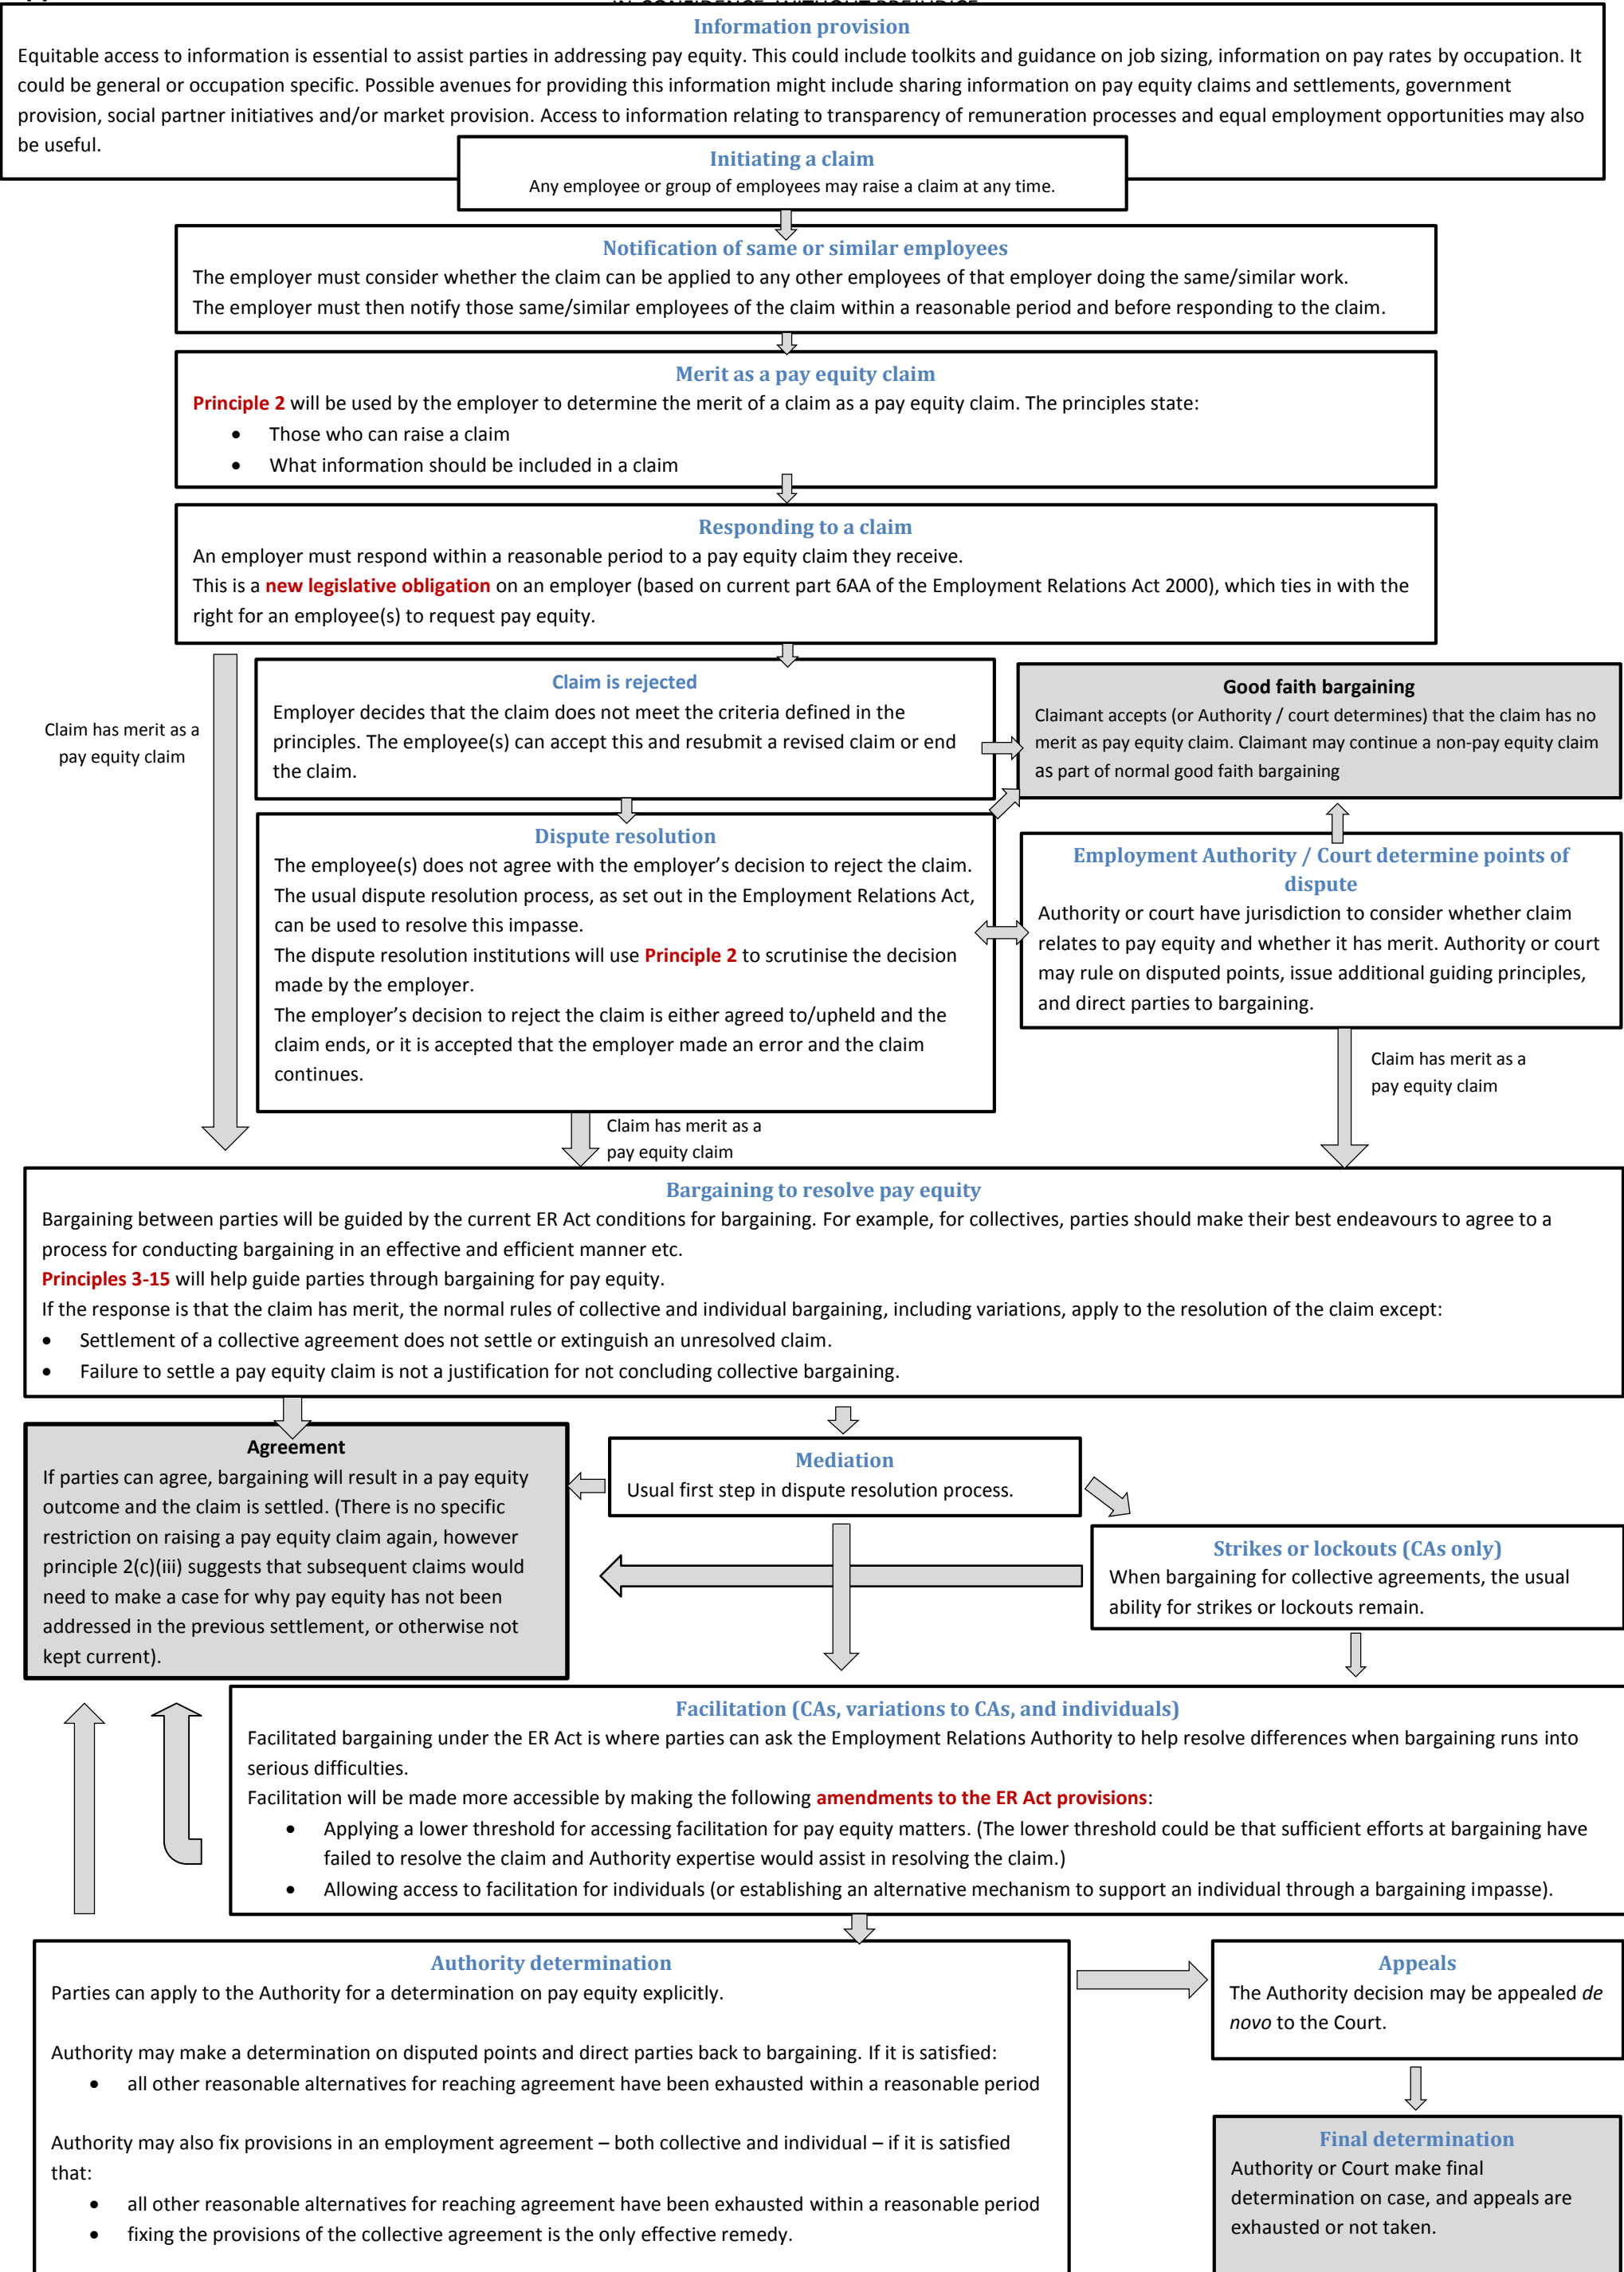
Information provision
Equitable access to information is essential to assist parties in addressing pay equity. This could include toolkits and guidance on job sizing, information on pay rates by occupation. It could be general or occupation specific. Possible avenues for providing this information might include sharing information on pay equity claims and settlements, government provision, social partner initiatives and/or market provision. Access to information relating to transparency of remuneration processes and equal employment opportunities may also be useful.

Initiating a claim
Any employee or group of employees may raise a claim at any time.

Notification of same or similar employees
The employer must consider whether the claim can be applied to any other employees of that employer doing the same/similar work.
The employer must then notify those same/similar employees of the claim within a reasonable period and before responding to the claim.

Merit as a pay equity claim
Principle 2 will be used by the employer to determine the merit of a claim as a pay equity claim. The principles state:
• Those who can raise a claim
• What information should be included in a claim

Responding to a claim
An employer must respond within a reasonable period to a pay equity claim they receive.
This is a new legislative obligation on an employer (based on current part 6AA of the Employment Relations Act 2000), which ties in with the right for an employee(s) to request pay equity.

Claim has merit as a pay equity claim

Claim is rejected
Employer decides that the claim does not meet the criteria defined in the principles. The employee(s) can accept this and resubmit a revised claim or end the claim.

Good faith bargaining
Claimant accepts (or Authority / court determines) that the claim has no merit as pay equity claim. Claimant may continue a non-pay equity claim as part of normal good faith bargaining

Dispute resolution
The employee(s) does not agree with the employer's decision to reject the claim.
The usual dispute resolution process, as set out in the Employment Relations Act, can be used to resolve this impasse.
The dispute resolution institutions will use Principle 2 to scrutinise the decision made by the employer.
The employer's decision to reject the claim is either agreed to/upheld and the claim ends, or it is accepted that the employer made an error and the claim continues.

Employment Authority / Court determine points of dispute
Authority or court have jurisdiction to consider whether claim relates to pay equity and whether it has merit. Authority or court may rule on disputed points, issue additional guiding principles, and direct parties to bargaining.

Claim has merit as a pay equity claim

Claim has merit as a pay equity claim

Bargaining to resolve pay equity
Bargaining between parties will be guided by the current ER Act conditions for bargaining. For example, for collectives, parties should make their best endeavours to agree to a process for conducting bargaining in an effective and efficient manner etc.
Principles 3-15 will help guide parties through bargaining for pay equity.
If the response is that the claim has merit, the normal rules of collective and individual bargaining, including variations, apply to the resolution of the claim except:
• Settlement of a collective agreement does not settle or extinguish an unresolved claim.
• Failure to settle a pay equity claim is not a justification for not concluding collective bargaining.

Agreement
If parties can agree, bargaining will result in a pay equity outcome and the claim is settled. (There is no specific restriction on raising a pay equity claim again, however principle 2(c)(iii) suggests that subsequent claims would need to make a case for why pay equity has not been addressed in the previous settlement, or otherwise not kept current).

Mediation
Usual first step in dispute resolution process.

Strikes or lockouts (CAs only)
When bargaining for collective agreements, the usual ability for strikes or lockouts remain.

Facilitation (CAs, variations to CAs, and individuals)
Facilitated bargaining under the ER Act is where parties can ask the Employment Relations Authority to help resolve differences when bargaining runs into serious difficulties.
Facilitation will be made more accessible by making the following amendments to the ER Act provisions:
• Applying a lower threshold for accessing facilitation for pay equity matters. (The lower threshold could be that sufficient efforts at bargaining have failed to resolve the claim and Authority expertise would assist in resolving the claim.)
• Allowing access to facilitation for individuals (or establishing an alternative mechanism to support an individual through a bargaining impasse).

Authority determination
Parties can apply to the Authority for a determination on pay equity explicitly.

Authority may make a determination on disputed points and direct parties back to bargaining. If it is satisfied:
• all other reasonable alternatives for reaching agreement have been exhausted within a reasonable period

Authority may also fix provisions in an employment agreement – both collective and individual – if it is satisfied that:
• all other reasonable alternatives for reaching agreement have been exhausted within a reasonable period
• fixing the provisions of the collective agreement is the only effective remedy.

Appeals
The Authority decision may be appealed de novo to the Court.

Final determination
Authority or Court make final determination on case, and appeals are exhausted or not taken.